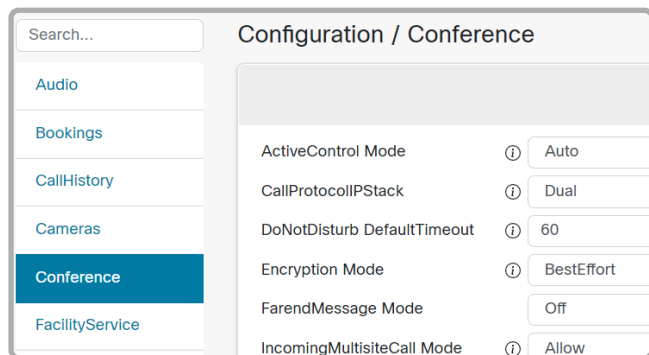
Search...

Audio

Bookings

CallHistory

Cameras

Conference

FacilityService

Configuration / Conference

ActiveControl Mode ⓘ Auto

CallProtocolIPStack ⓘ Dual

DoNotDisturb DefaultTimeout ⓘ 60

Encryption Mode ⓘ BestEffort

FarendMessage Mode Off

IncomingMultisiteCall Mode ⓘ Allow